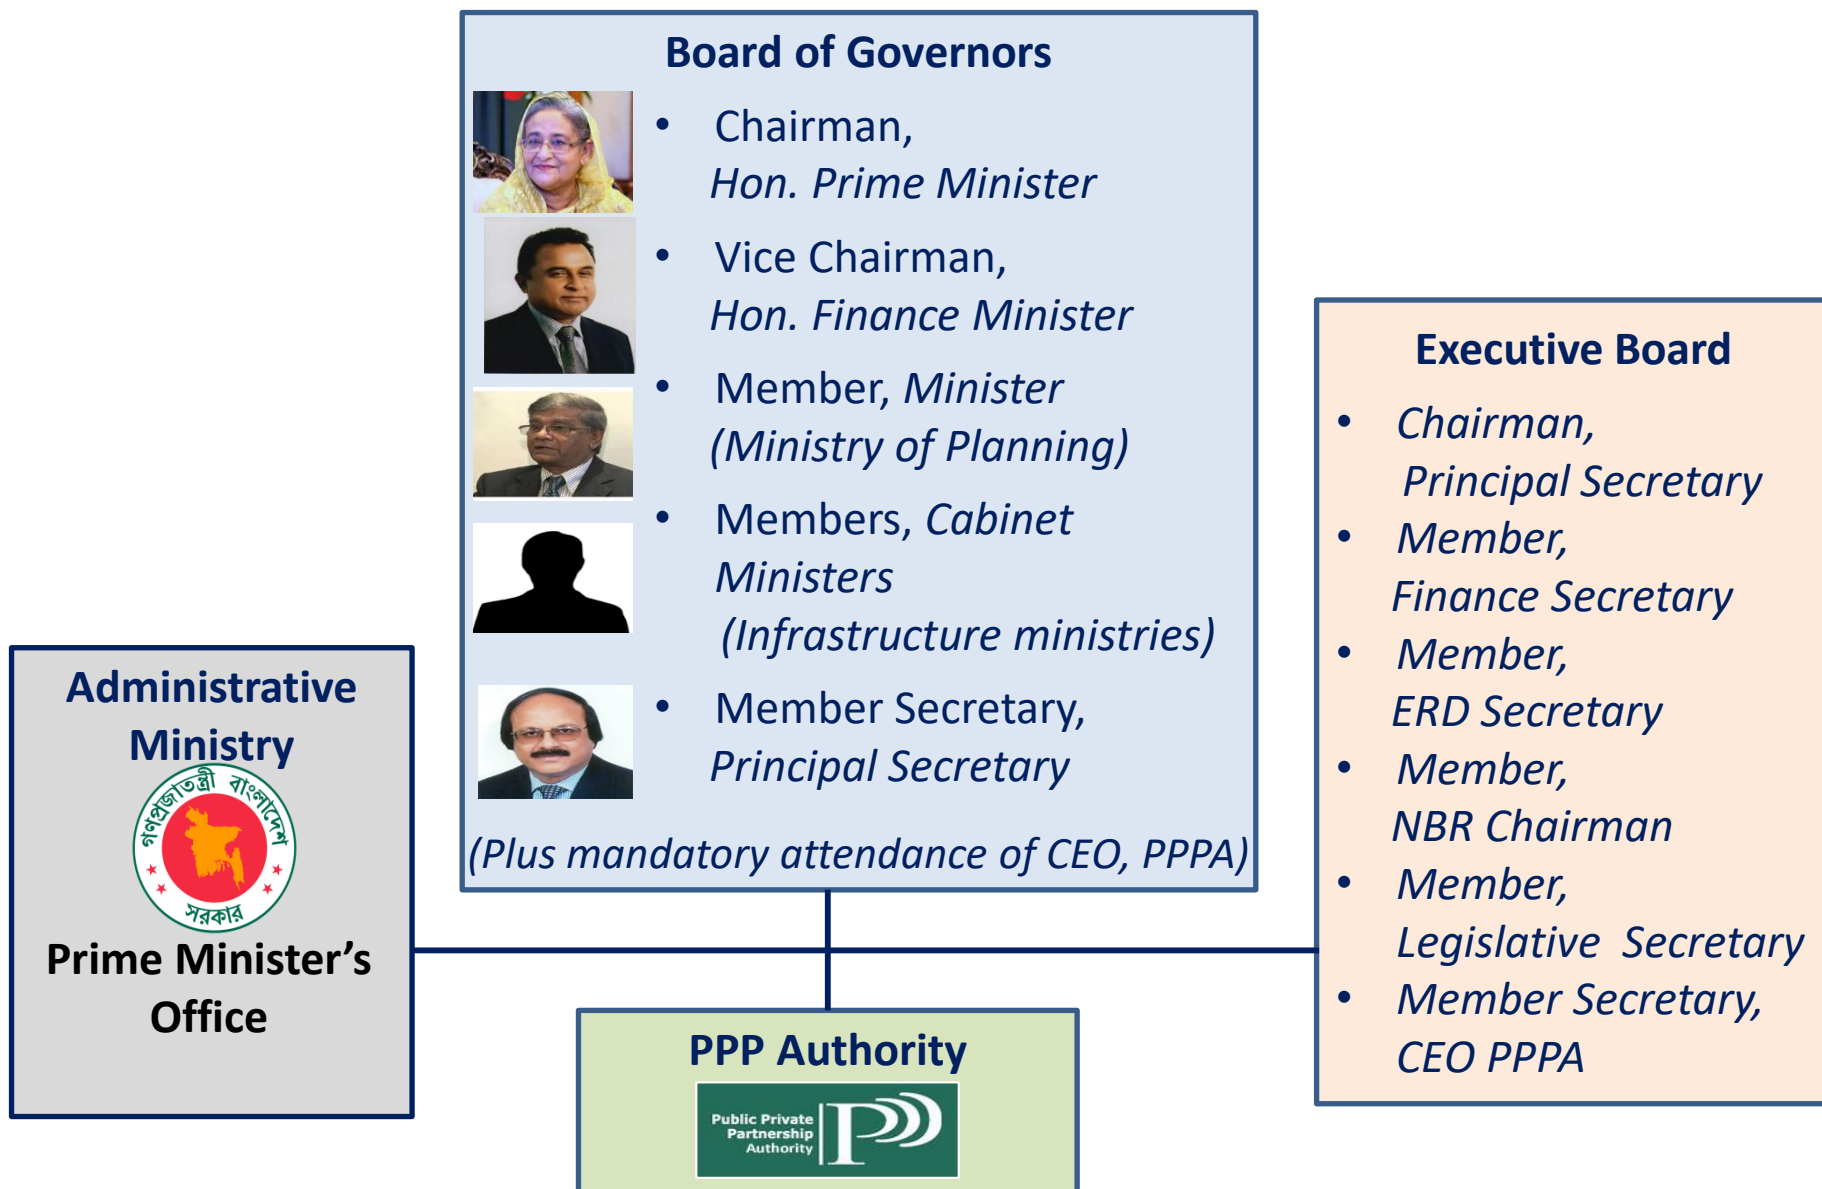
Board of Governors

- Chairman, Hon. Prime Minister
- Vice Chairman, Hon. Finance Minister
- Member, Minister (Ministry of Planning)
- Members, Cabinet Ministers (Infrastructure ministries)
- Member Secretary, Principal Secretary

(Plus mandatory attendance of CEO, PPPA)

Executive Board

- Chairman, Principal Secretary
- Member, Finance Secretary
- Member, ERD Secretary
- Member, NBR Chairman
- Member, Legislative Secretary
- Member Secretary, CEO PPPA

Administrative Ministry

গণপ্রজাতন্ত্রী বাংলাদেশ সরকার

Prime Minister's Office

PPP Authority

Public Private Partnership Authority